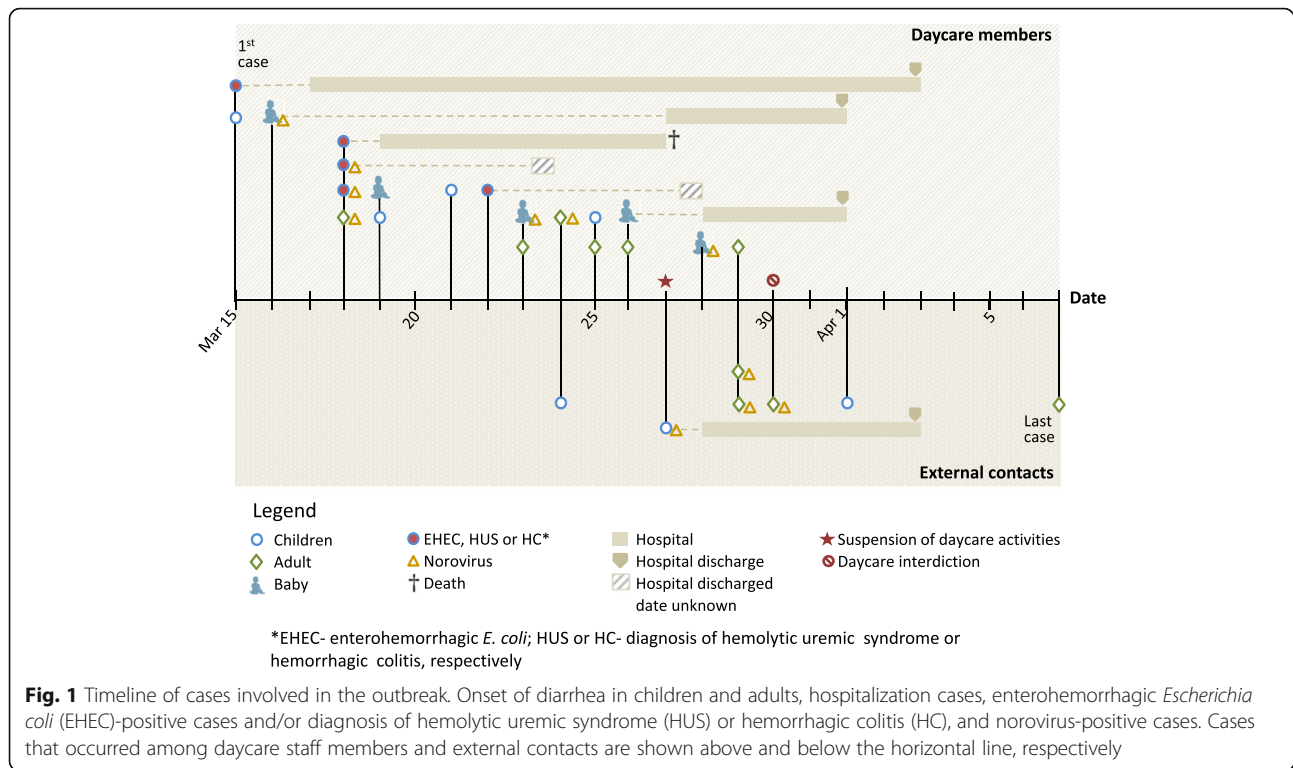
Daycare members

1$^{st}$ case

†

Date

Mar 15

20

25

30

Apr 1

5

Last case

External contacts

Legend

Children

Adult

Baby

EHEC, HUS or HC*

Norovirus

† Death

Hospital

Hospital discharge

Hospital discharged date unknown

Suspension of daycare activities

Daycare interdiction

*EHEC- enterohemorrhagic *E. coli*; HUS or HC- diagnosis of hemolytic uremic syndrome or hemorrhagic colitis, respectively

**Fig. 1** Timeline of cases involved in the outbreak. Onset of diarrhea in children and adults, hospitalization cases, enterohemorrhagic *Escherichia coli* (EHEC)-positive cases and/or diagnosis of hemolytic uremic syndrome (HUS) or hemorrhagic colitis (HC), and norovirus-positive cases. Cases that occurred among daycare staff members and external contacts are shown above and below the horizontal line, respectively